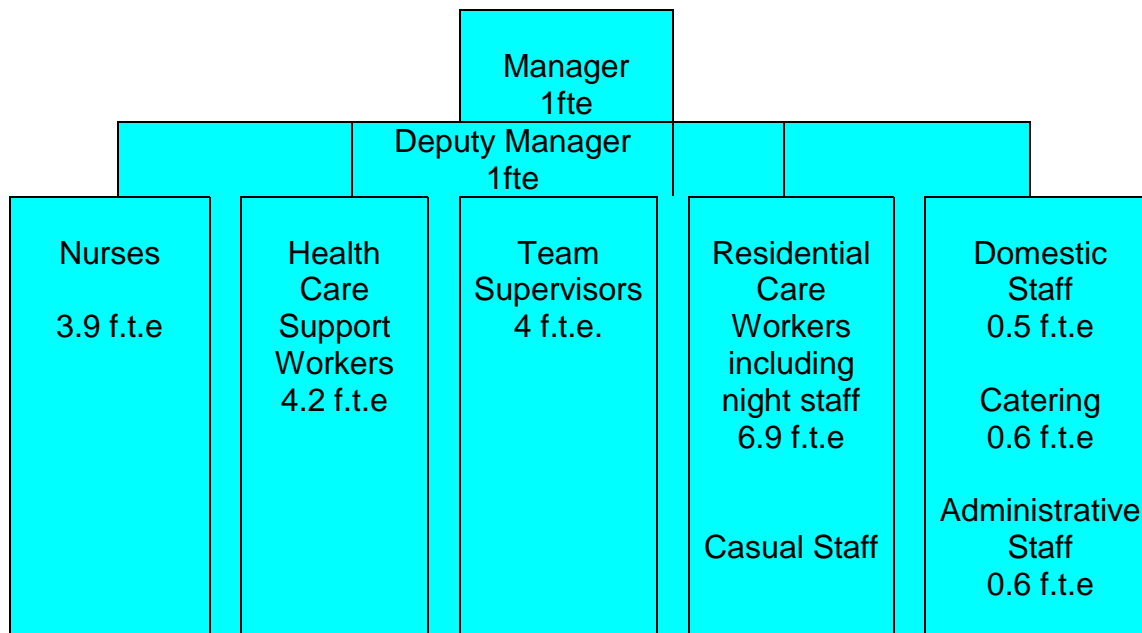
Manager
1fte

Deputy Manager
1fte

Nurses

3.9 f.t.e

Health Care Support Workers
4.2 f.t.e

Team Supervisors
4 f.t.e.

Residential Care Workers including night staff
6.9 f.t.e

Casual Staff

Domestic Staff
0.5 f.t.e

Catering
0.6 f.t.e

Administrative Staff
0.6 f.t.e